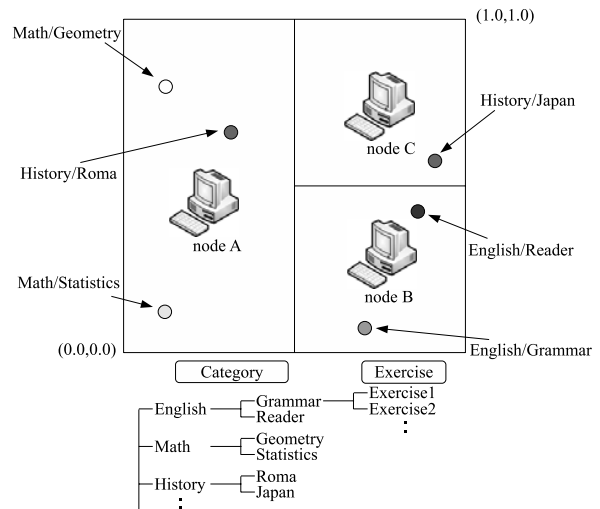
(1.0,1.0)
Math/Geometry
History/Japan
node C
History/Roma
node A
English/Reader
node B
Math/Statistics
(0.0,0.0)
English/Grammar
Category
Exercise
English
Grammar
Reader
Exercise1
Exercise2
⋮
Math
Geometry
Statistics
History
Roma
Japan
⋮